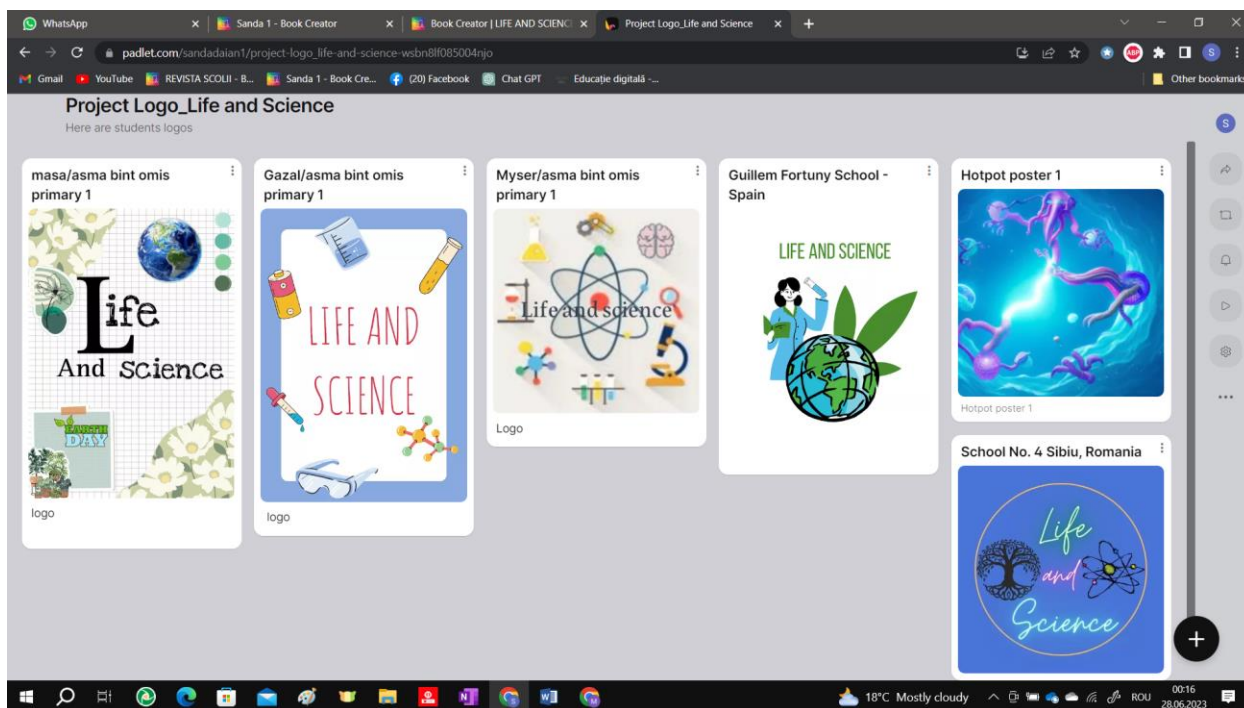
WhatsApp | Sanda 1 - Book Creator | Book Creator | LIFE AND SCIENC | Project Logo_Life and Science

padlet.com/sandadaian1/project-logo_life-and-science-wsbn8lf085004njo

Gmail | YouTube | REVISTA SCOLII - B... | Sanda 1 - Book Cre... | (20) Facebook | Chat GPT | Educație digitală -... | Other bookmarks

Project Logo_Life and Science
Here are students logos

masa/asma bint omis primary 1

Life
And Science

EARTH DAY

logo

Gazal/asma bint omis primary 1

LIFE AND SCIENCE

logo

Myser/asma bint omis primary 1

Life and science

Logo

Guillem Fortuny School - Spain

LIFE AND SCIENCE

Hotpot poster 1

Hotpot poster 1

School No. 4 Sibiu, Romania

Life and Science

18°C Mostly cloudy ROU 00:16 28.06.2023